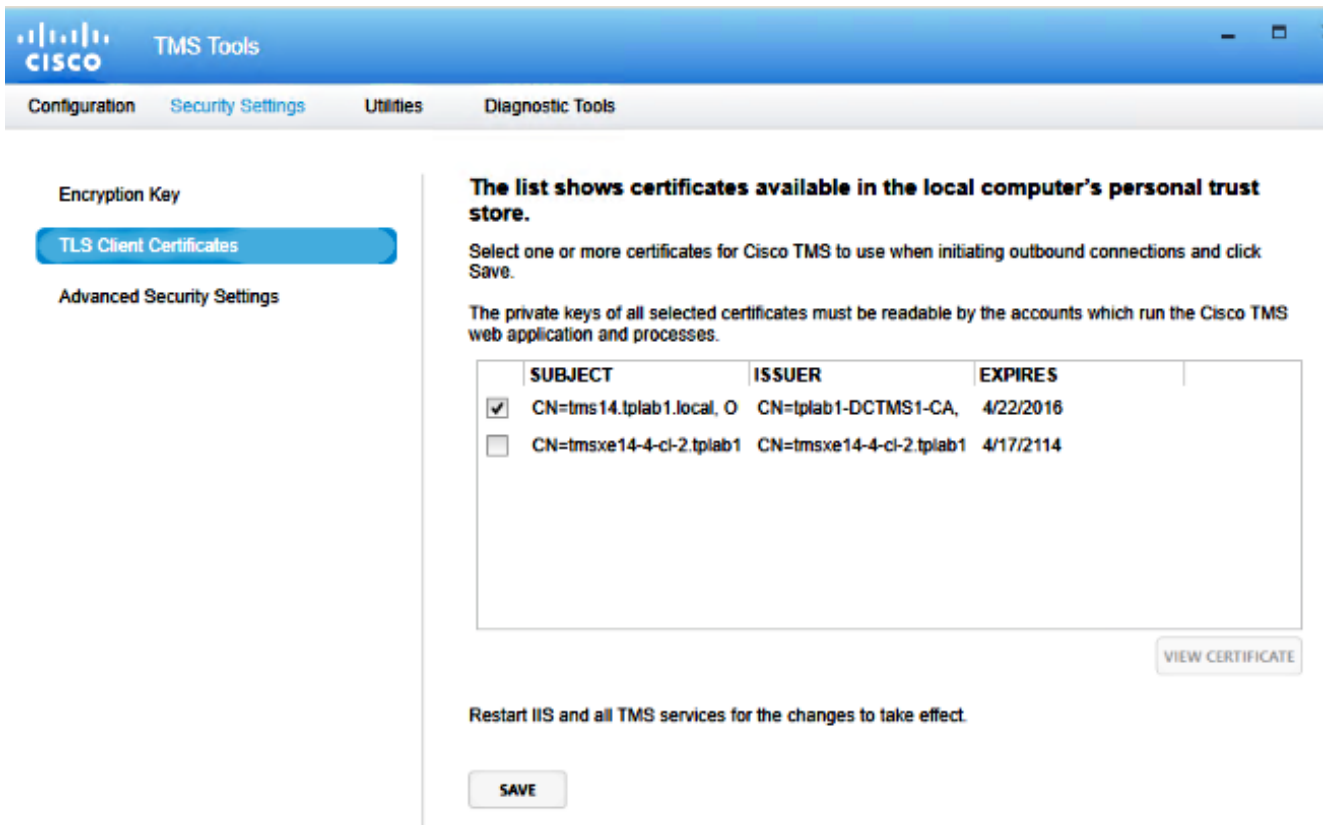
cisco TMS Tools

Configuration Security Settings Utilities Diagnostic Tools

Encryption Key

TLS Client Certificates

Advanced Security Settings

The list shows certificates available in the local computer's personal trust store.

Select one or more certificates for Cisco TMS to use when initiating outbound connections and click Save.

The private keys of all selected certificates must be readable by the accounts which run the Cisco TMS web application and processes.

| | SUBJECT | ISSUER | EXPIRES |
|---|---|---|---|
| ✓ | CN=tms14.tplab1.local, O | CN=tplab1-DCTMS1-CA, | 4/22/2016 |
| | CN=tmsxe14-4-cl-2.tplab1 | CN=tmsxe14-4-cl-2.tplab1 | 4/17/2114 |

VIEW CERTIFICATE

Restart IIS and all TMS services for the changes to take effect.

SAVE